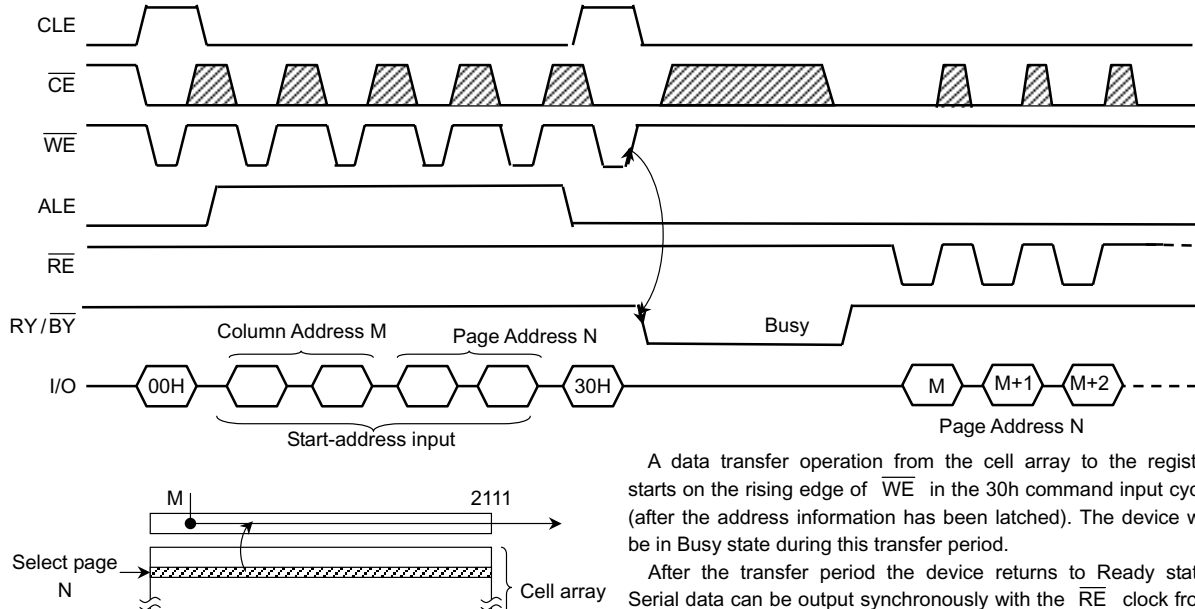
CLE

$\overline{CE}$

$\overline{WE}$

ALE

$\overline{RE}$

RY/$\overline{BY}$

Column Address M

Page Address N

Busy

I/O

00H

30H

M

M+1

M+2

Start-address input

Page Address N

M

2111

Select page N

Cell array

A data transfer operation from the cell array to the regist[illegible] starts on the rising edge of $\overline{WE}$ in the 30h command input cyc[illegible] (after the address information has been latched). The device w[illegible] be in Busy state during this transfer period.

After the transfer period the device returns to Ready stat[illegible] Serial data can be output synchronously with the $\overline{RE}$ clock fro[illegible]